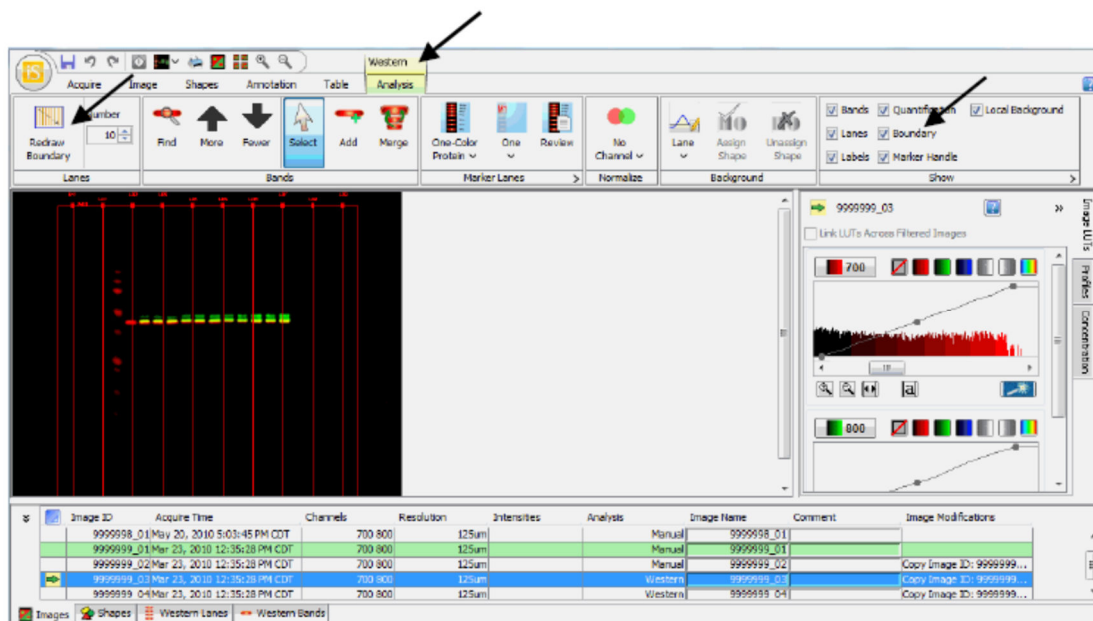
IS

Western

Acquire Image Shapes Annotation Table Analysis

Redraw Boundary

Number 10

Lanes

Find More Fewer Select Add Merge

Bands

One-Color Protein

One

Review

Marker Lanes

No Channel

Normalize

Lane Assign Shape Unassign Shape

Background

Bands Quantification Local Background

Lanes Boundary

Labels Marker Handle

Show

9999999_03

Link LUTs Across Filtered Images

700

800

Image LUTs

Profiles

Concentration

| Image ID | Acquire Time | Channels | Resolution | Intensities | Analysis | Image Name | Comment | Image Modifications |
|---|---|---|---|---|---|---|---|---|
| 9999998_01 | May 20, 2010 5:03:45 PM CDT | 700 800 | 125um | | Manual | 9999998_01 | | |
| 9999999_01 | Mar 23, 2010 12:35:28 PM CDT | 700 800 | 125um | | Manual | 9999999_01 | | |
| 9999999_02 | Mar 23, 2010 12:35:28 PM CDT | 700 800 | 125um | | Manual | 9999999_02 | | Copy Image ID: 9999999... |
| 9999999_03 | Mar 23, 2010 12:35:28 PM CDT | 700 800 | 125um | | Western | 9999999_03 | | Copy Image ID: 9999999... |
| 9999999_04 | Mar 23, 2010 12:35:28 PM CDT | 700 800 | 125um | | Western | 9999999_04 | | Copy Image ID: 9999999... |

Images Shapes Western Lanes Western Bands